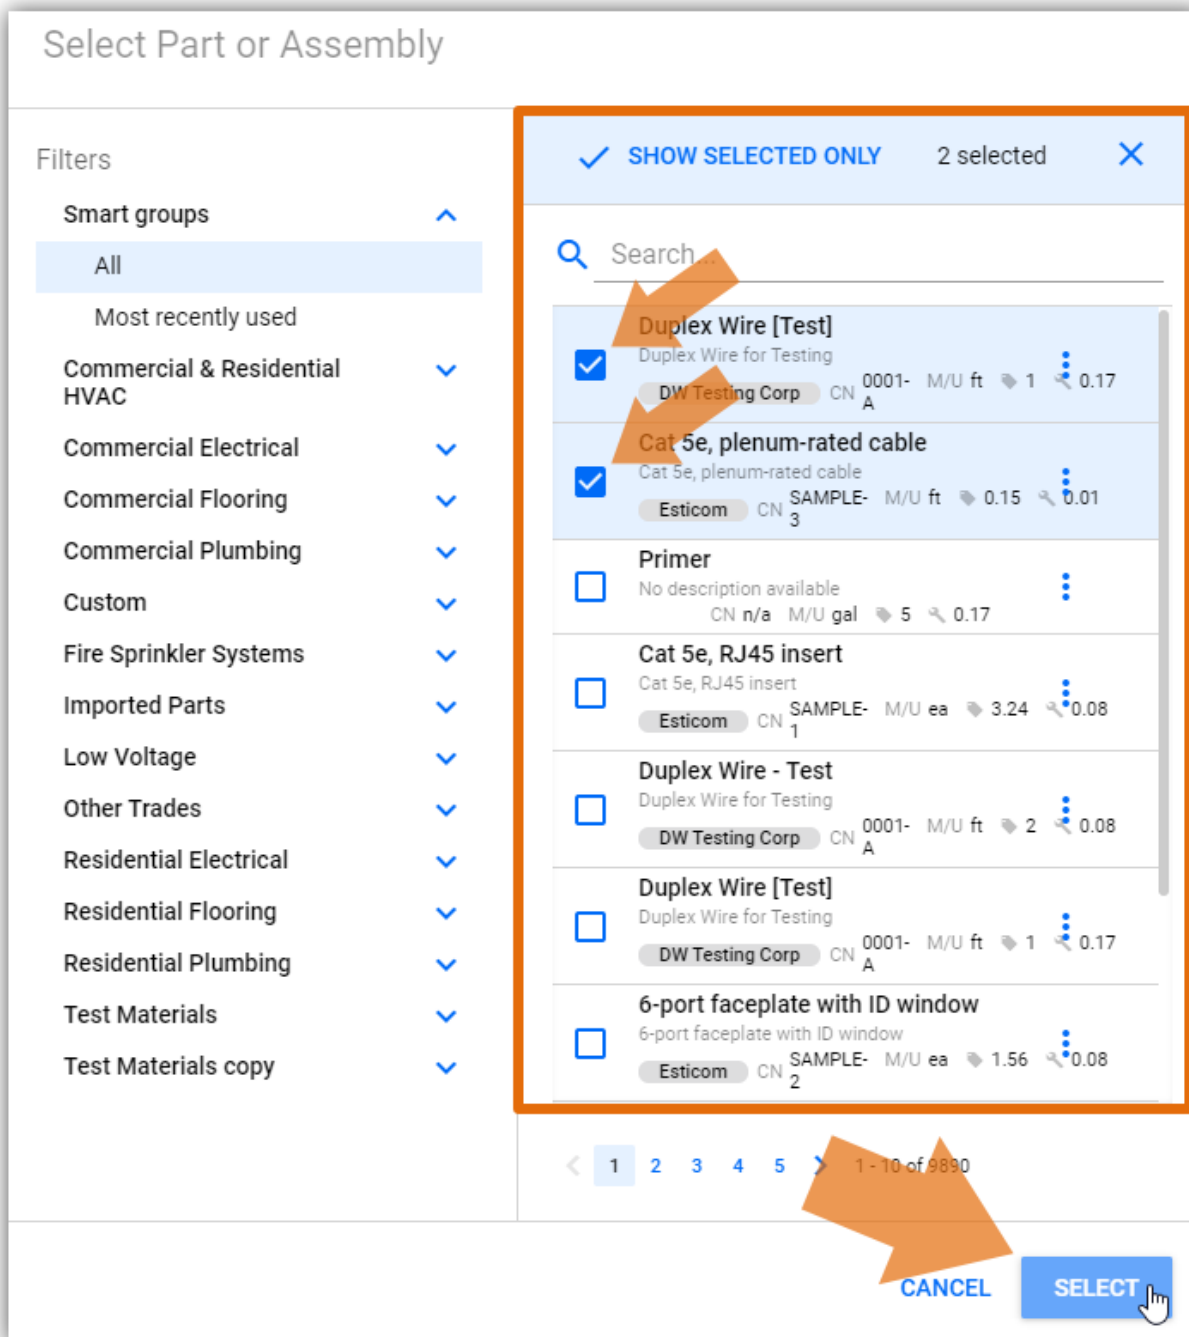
Select Part or Assembly

Filters

Smart groups

All

Most recently used

Commercial & Residential HVAC

Commercial Electrical

Commercial Flooring

Commercial Plumbing

Custom

Fire Sprinkler Systems

Imported Parts

Low Voltage

Other Trades

Residential Electrical

Residential Flooring

Residential Plumbing

Test Materials

Test Materials copy

SHOW SELECTED ONLY 2 selected

Search...

Duplex Wire [Test]
Duplex Wire for Testing
DW Testing Corp CN 0001-A M/U ft 1 0.17

Cat 5e, plenum-rated cable
Cat 5e, plenum-rated cable
Esticom CN SAMPLE-3 M/U ft 0.15 0.01

Primer
No description available
CN n/a M/U gal 5 0.17

Cat 5e, RJ45 insert
Cat 5e, RJ45 insert
Esticom CN SAMPLE-1 M/U ea 3.24 0.08

Duplex Wire - Test
Duplex Wire for Testing
DW Testing Corp CN 0001-A M/U ft 2 0.08

Duplex Wire [Test]
Duplex Wire for Testing
DW Testing Corp CN 0001-A M/U ft 1 0.17

6-port faceplate with ID window
6-port faceplate with ID window
Esticom CN SAMPLE-2 M/U ea 1.56 0.08

1 2 3 4 5 1 - 10 of 9890

CANCEL SELECT